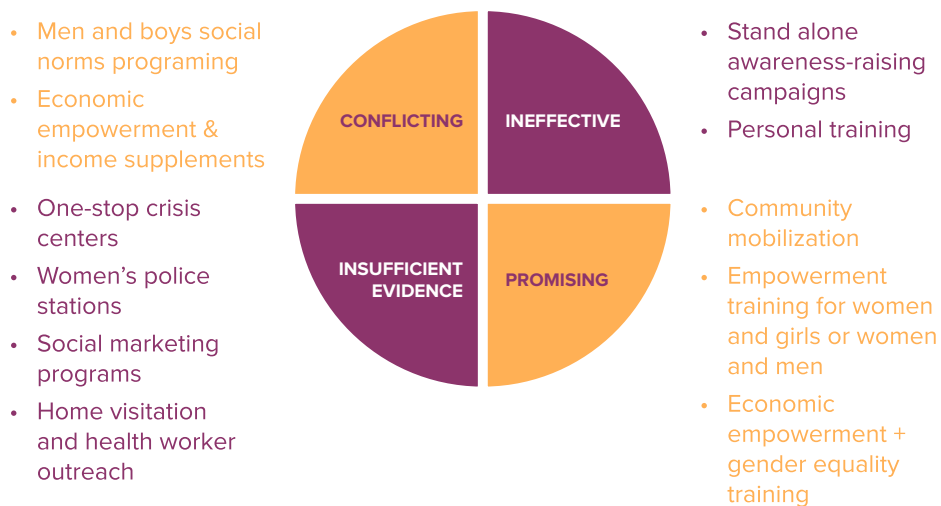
- Men and boys social norms programing
- Economic empowerment & income supplements

CONFLICTING

INEFFECTIVE

- Stand alone awareness-raising campaigns
- Personal training

- One-stop crisis centers
- Women's police stations
- Social marketing programs
- Home visitation and health worker outreach

INSUFFICIENT EVIDENCE

PROMISING

- Community mobilization
- Empowerment training for women and girls or women and men
- Economic empowerment + gender equality training